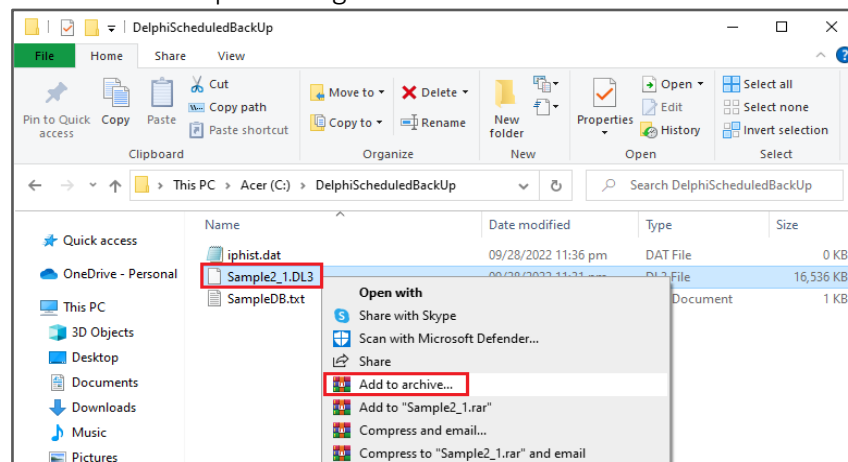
DelphiScheduledBackUp

File Home Share View

Pin to Quick access Copy Paste Cut Copy path Paste shortcut
Clipboard

Move to Delete Copy to Rename
Organize

New folder
New

Properties Open Edit History
Open

Select all Select none Invert selection
Select

This PC > Acer (C:) > DelphiScheduledBackUp

Search DelphiScheduledBackUp

Quick access
OneDrive - Personal
This PC
3D Objects
Desktop
Documents
Downloads
Music
Pictures

| Name | Date modified | Type | Size |
|---|---|---|---|
| iphist.dat | 09/28/2022 11:36 pm | DAT File | 0 KB |
| Sample2_1.DL3 | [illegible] | DL3 File | 16,536 KB |
| SampleDB.txt | | Document | 1 KB |

Open with
Share with Skype
Scan with Microsoft Defender...
Share
Add to archive...
Add to "Sample2_1.rar"
Compress and email...
Compress to "Sample2_1.rar" and email